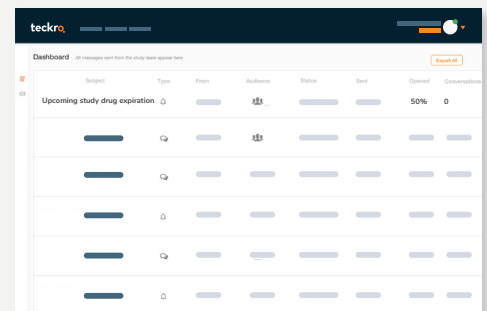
teckro

Dashboard All messages sent from the study team appear here

Export All

| Subject | Type | From | Audience | Status | Sent | Opened | Conversations |
|---|---|---|---|---|---|---|---|
| Upcoming study drug expiration | | | | | | 50% | 0 |